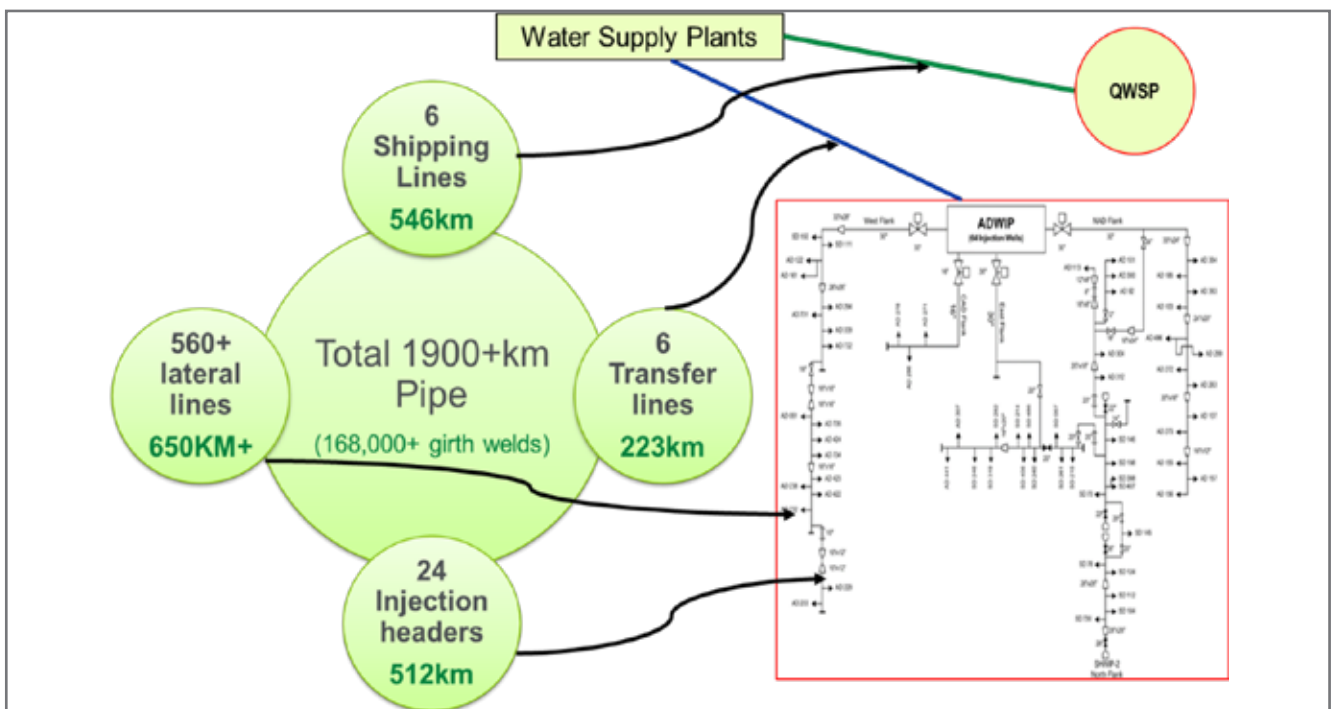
Water Supply Plants

QWSP

6
Shipping
Lines
546km

560+
lateral
lines
650KM+

Total 1900+km
Pipe
(168,000+ girth welds)

6
Transfer
lines
223km

24
Injection
headers
512km

ADWIP
(64 Injection Wells)

West Flank

NAD Flank

SHWIP-2
North Flank

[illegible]